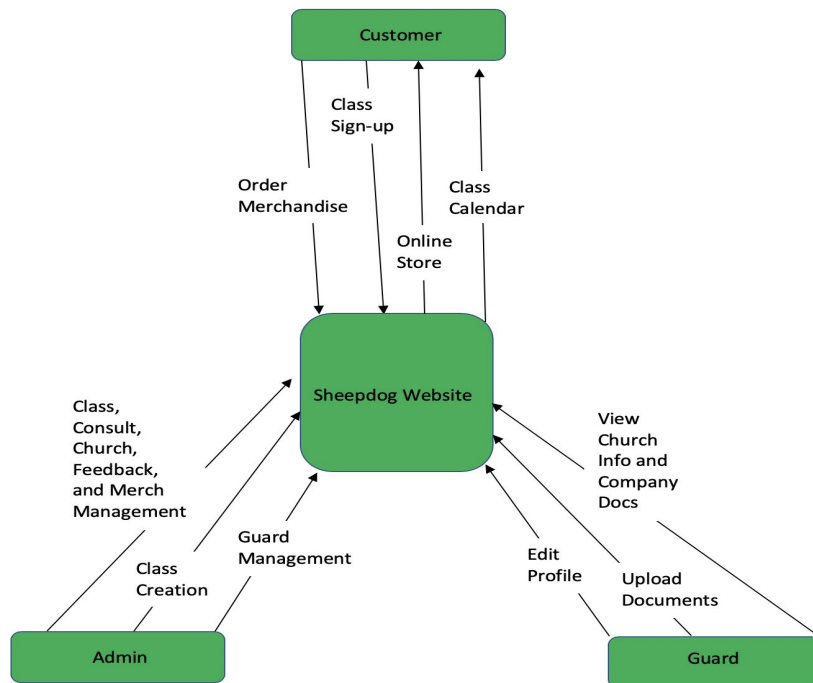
Customer

Class Sign-up

Order Merchandise

Class Calendar

Online Store

Sheepdog Website

Class, Consult, Church, Feedback, and Merch Management

Class Creation

Guard Management

View Church Info and Company Docs

Edit Profile

Upload Documents

Admin

Guard